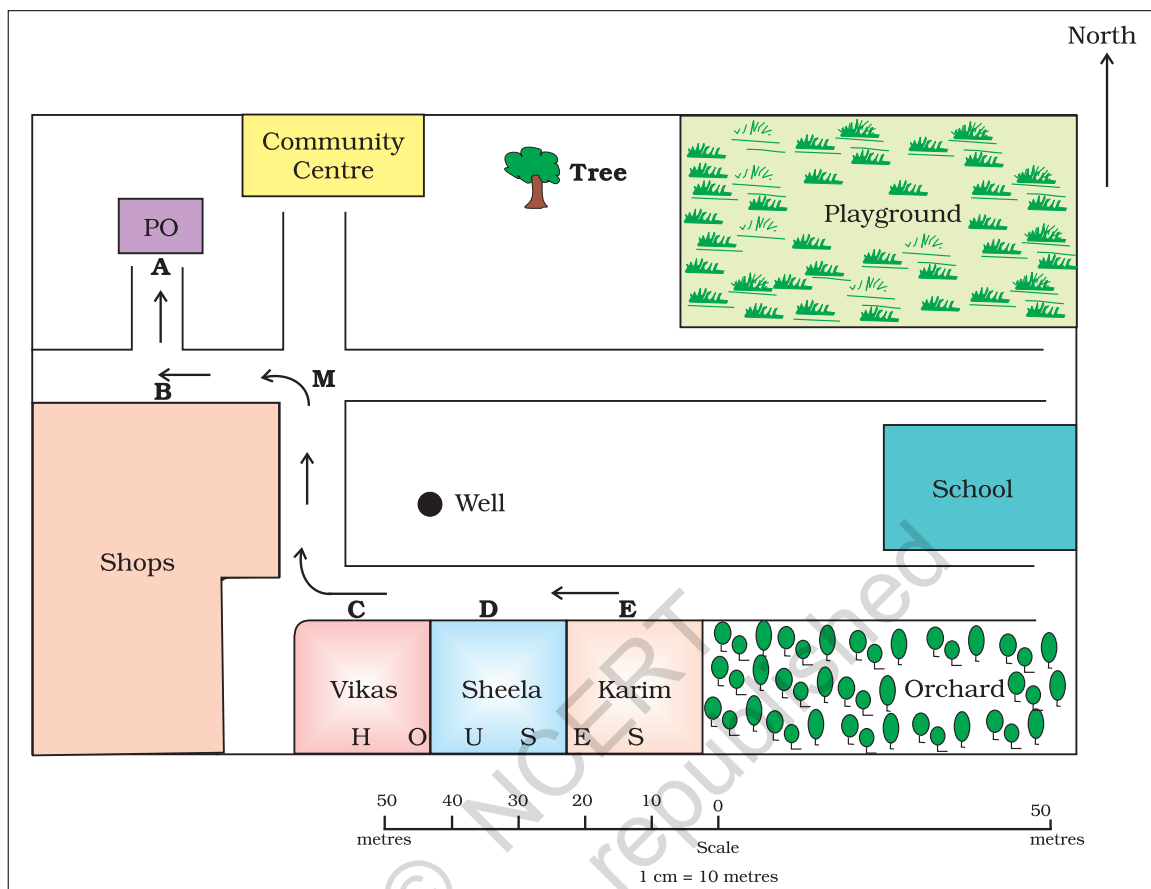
North

Community Centre

Tree

Playground

PO

A

B

M

Shops

Well

School

C

D

E

Vikas

Sheela

Karim

Orchard

H O U S E S

50 40 30 20 10 0 50

metres

Scale

metres

1 cm = 10 metres

© NCERT not to be republished